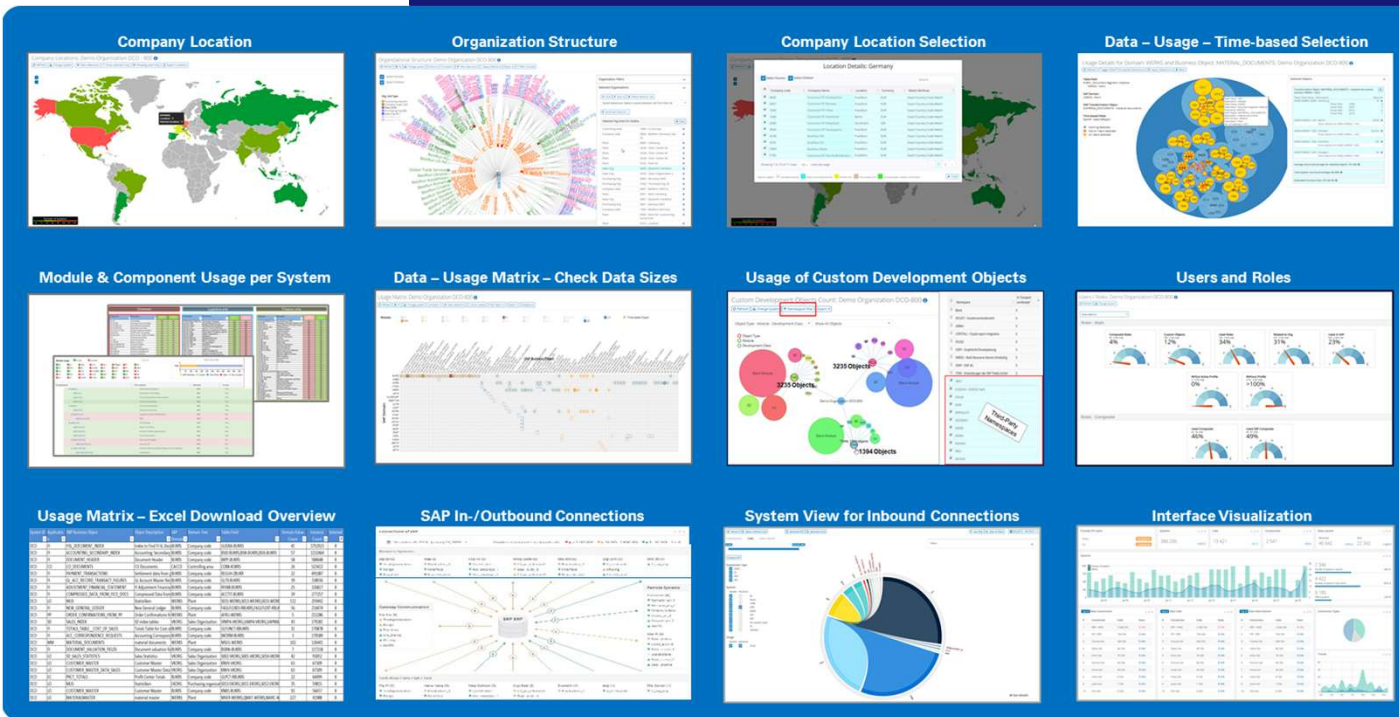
Company Location

Organization Structure

Company Location Selection

Data – Usage – Time-based Selection

Module & Component Usage per System

Data – Usage Matrix – Check Data Sizes

Usage of Custom Development Objects

Users and Roles

Usage Matrix – Excel Download Overview

SAP In-/Outbound Connections

System View for Inbound Connections

Interface Visualization

Location Details: Germany

3235 Objects

3235 Objects

1394 Objects

Third-Party Namespaces

SAP ERP

4%

12%

34%

31%

23%

0%

>100%

46%

49%